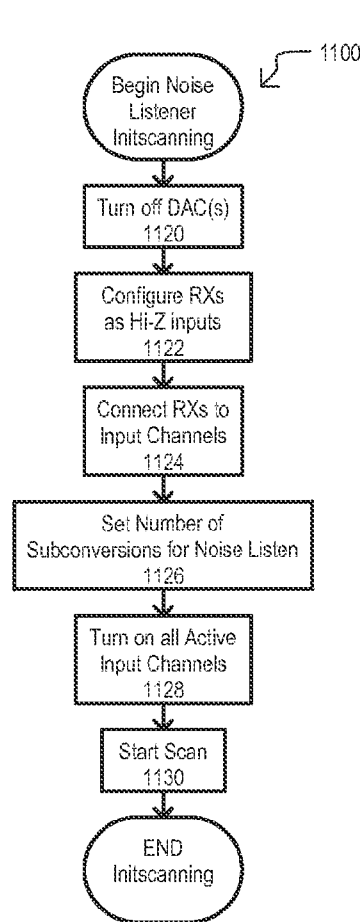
1100

Begin Noise Listener Initscanning

Turn off DAC(s)
1120

Configure RXs as Hi-Z inputs
1122

Connect RXs to Input Channels
1124

Set Number of Subconversions for Noise Listen
1126

Turn on all Active Input Channels
1128

Start Scan
1130

END Initscanning